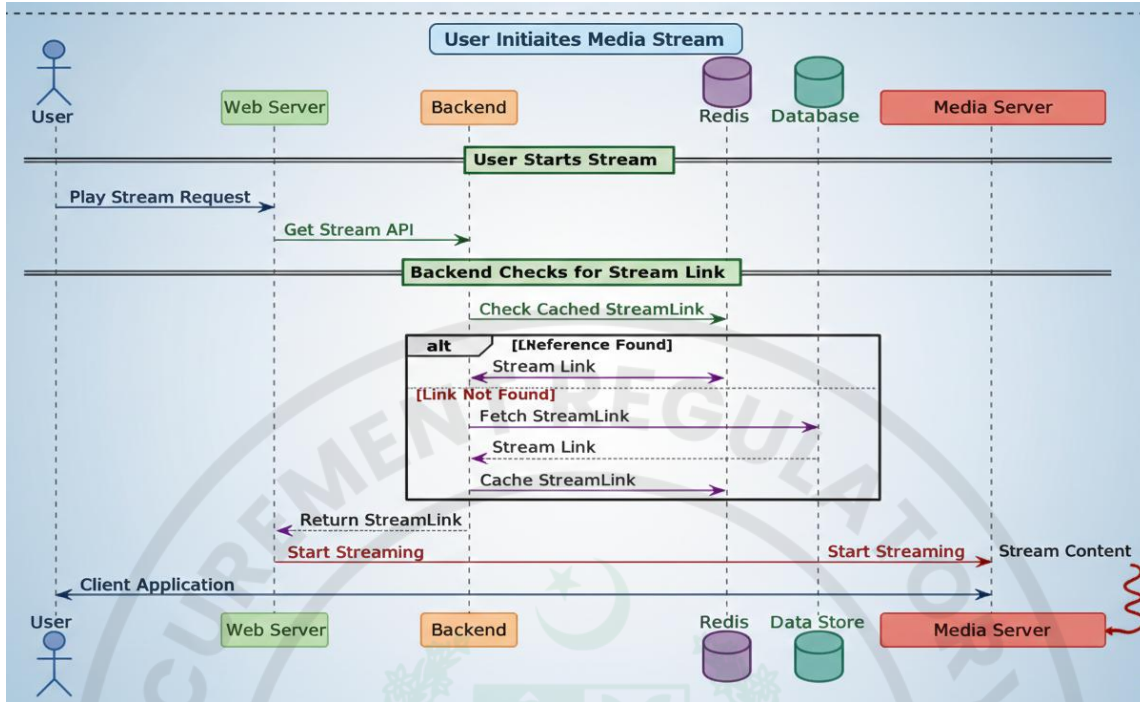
User Initiaites Media Stream

User

Web Server

Backend

Redis

Database

Media Server

User Starts Stream

Play Stream Request

Get Stream API

Backend Checks for Stream Link

Check Cached StreamLink

alt

[LNeference Found]

Stream Link

[Link Not Found]

Fetch StreamLink

Stream Link

Cache StreamLink

Return StreamLink

Start Streaming

Start Streaming

Stream Content

Client Application

User

Web Server

Backend

Redis

Data Store

Media Server

CUREMENT REGULATORY